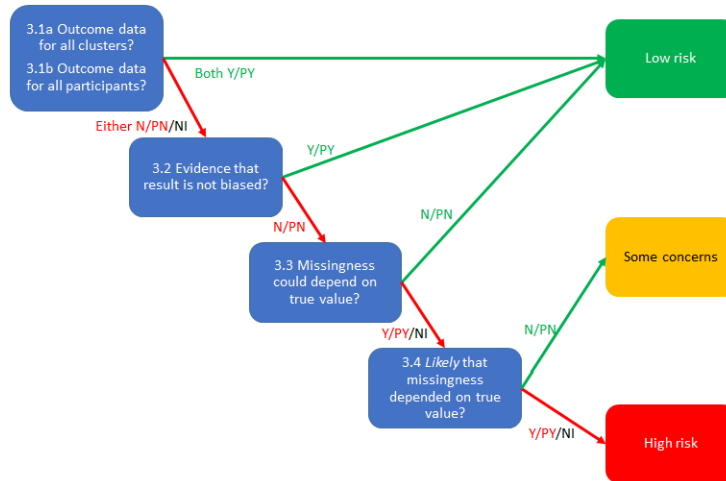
3.1a Outcome data for all clusters?

3.1b Outcome data for all participants?

Both Y/PY

Low risk

Either N/PN/NI

Y/PY

3.2 Evidence that result is not biased?

N/PN

N/PN

3.3 Missingness could depend on true value?

Some concerns

Y/PY/NI

N/PN

3.4 *Likely* that missingness depended on true value?

Y/PY/NI

High risk